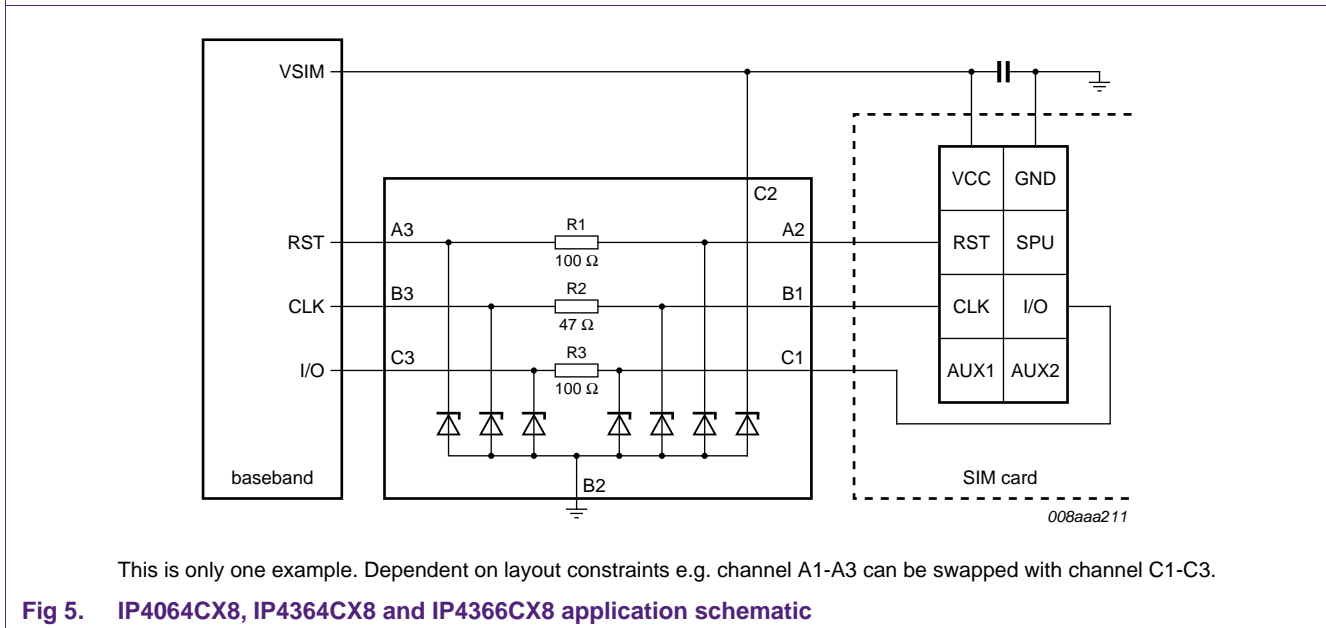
VSIM

RST

CLK

I/O

baseband

C2

A3

R1

100 Ω

A2

B3

R2

47 Ω

B1

C3

R3

100 Ω

C1

B2

VCC | GND

RST | SPU

CLK | I/O

AUX1 | AUX2

SIM card

008aaa211

This is only one example. Dependent on layout constraints e.g. channel A1-A3 can be swapped with channel C1-C3.

Fig 5. IP4064CX8, IP4364CX8 and IP4366CX8 application schematic